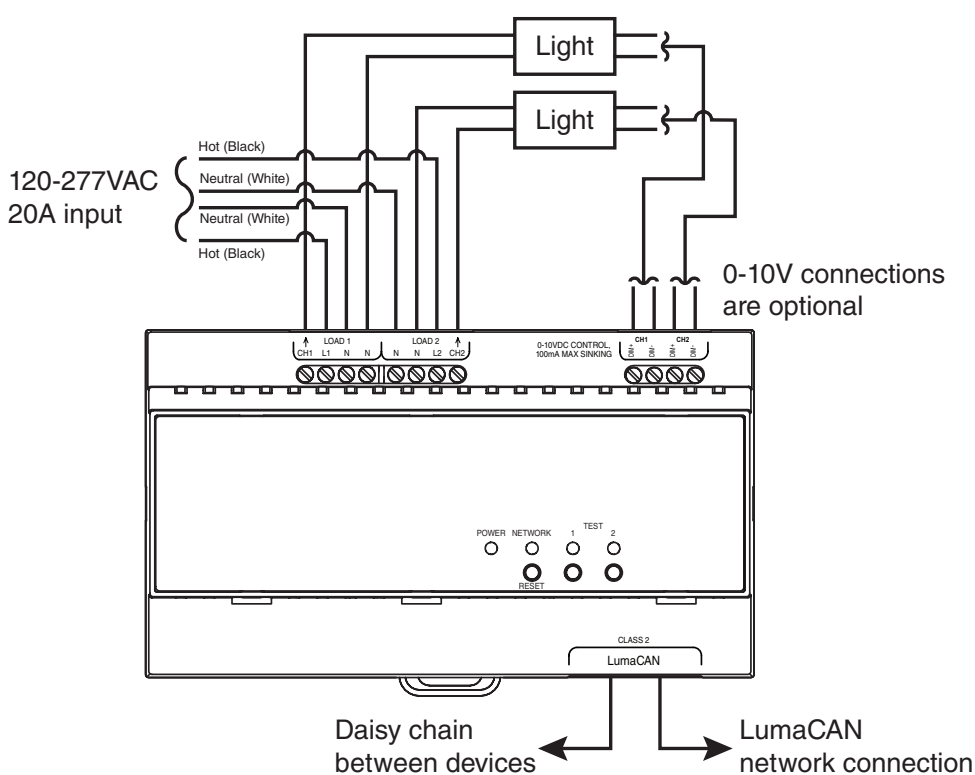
Light

Light

Hot (Black)
Neutral (White)
Neutral (White)
Hot (Black)

120-277VAC
20A input

0-10V connections are optional

LOAD 1
CH1 L1 N N

LOAD 2
N N L2 CH2

0-10VDC CONTROL, 100mA MAX SINKING

CH1
DIM+ DIM-
CH2
DIM+ DIM-

POWER NETWORK TEST 1 2

RESET

CLASS 2
LumaCAN

Daisy chain between devices

LumaCAN network connection